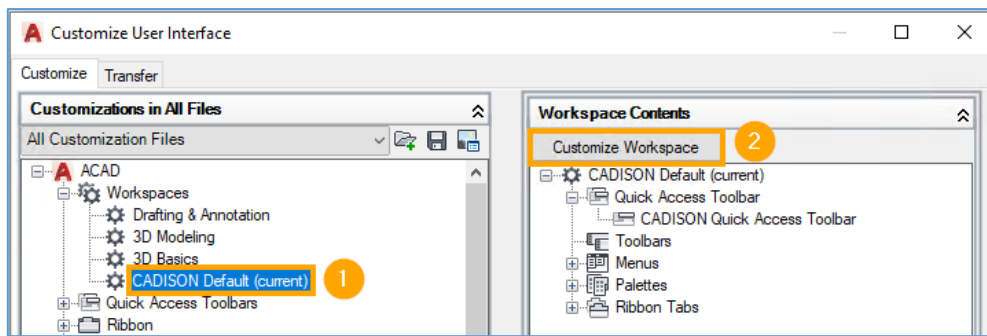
Customize User Interface

Customize Transfer

Customizations in All Files

All Customization Files

ACAD
Workspaces
Drafting & Annotation
3D Modeling
3D Basics
CADISON Default (current)
Quick Access Toolbars
Ribbon

1

Workspace Contents

Customize Workspace

2

CADISON Default (current)
Quick Access Toolbar
CADISON Quick Access Toolbar
Toolbars
Menus
Palettes
Ribbon Tabs